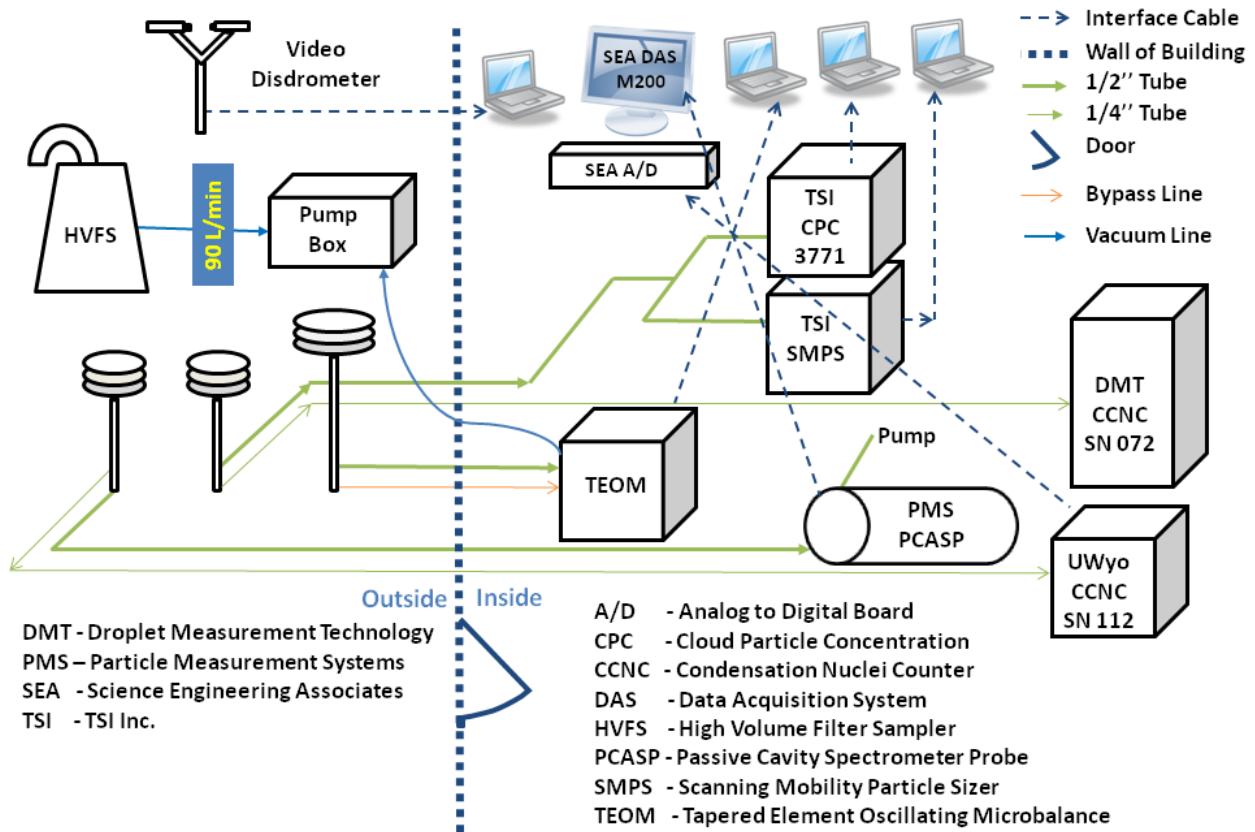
Video Disdrometer

SEA DAS M200

Interface Cable
Wall of Building
1/2'' Tube
1/4'' Tube
Door
Bypass Line
Vacuum Line

SEA A/D

HVFS

90 L/min

Pump Box

TSI CPC 3771

TSI SMPS

DMT CCNC SN 072

Pump

TEOM

PMS PCASP

UWyo CCNC SN 112

Outside Inside

DMT - Droplet Measurement Technology
PMS – Particle Measurement Systems
SEA - Science Engineering Associates
TSI - TSI Inc.

A/D - Analog to Digital Board
CPC - Cloud Particle Concentration
CCNC - Condensation Nuclei Counter
DAS - Data Acquisition System
HVFS - High Volume Filter Sampler
PCASP - Passive Cavity Spectrometer Probe
SMPS - Scanning Mobility Particle Sizer
TEOM - Tapered Element Oscillating Microbalance